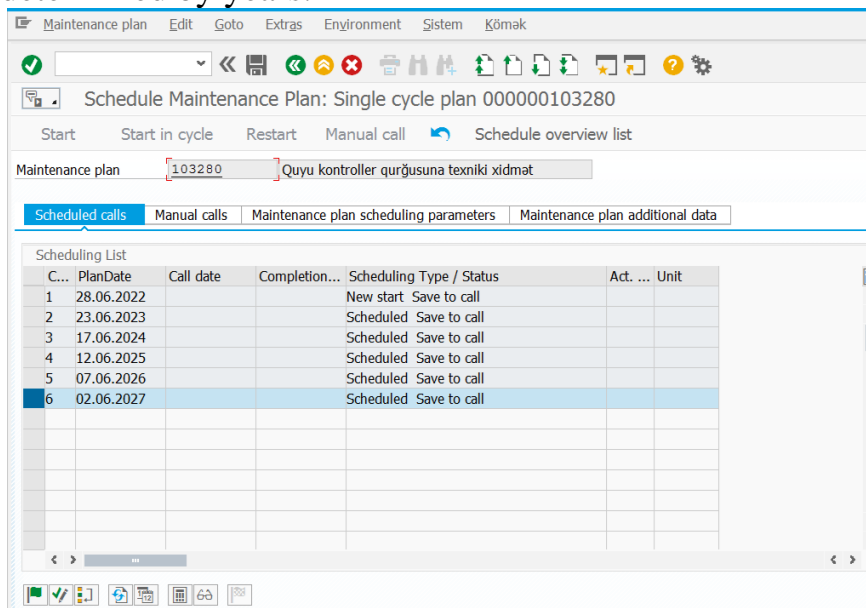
Maintenance plan   Edit   Goto   Extras   Environment   Sistem   Kömək

Schedule Maintenance Plan: Single cycle plan 000000103280

Start   Start in cycle   Restart   Manual call   Schedule overview list

Maintenance plan   103280   Quyu kontroller qurğusuna texniki xidmət

Scheduled calls | Manual calls | Maintenance plan scheduling parameters | Maintenance plan additional data

Scheduling List

| C... | PlanDate | Call date | Completion... | Scheduling Type / Status | Act. ... | Unit |
|---|---|---|---|---|---|---|
| 1 | 28.06.2022 | | | New start Save to call | | |
| 2 | 23.06.2023 | | | Scheduled Save to call | | |
| 3 | 17.06.2024 | | | Scheduled Save to call | | |
| 4 | 12.06.2025 | | | Scheduled Save to call | | |
| 5 | 07.06.2026 | | | Scheduled Save to call | | |
| 6 | 02.06.2027 | | | Scheduled Save to call | | |